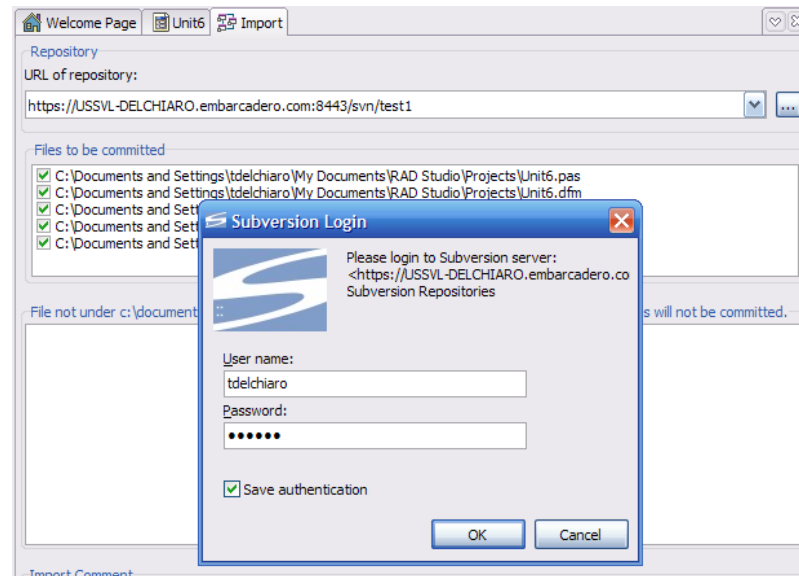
Welcome Page | Unit6 | Import

Repository

URL of repository:

https://USSVL-DELCHIARO.embarcadero.com:8443/svn/test1

...

Files to be committed

C:\Documents and Settings\tdelchiaro\My Documents\RAD Studio\Projects\Unit6.pas
C:\Documents and Settings\tdelchiaro\My Documents\RAD Studio\Projects\Unit6.dfm
C:\Documents and Sett
C:\Documents and Sett
C:\Documents and Sett

File not under c:\document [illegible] s will not be committed.

Subversion Login

Please login to Subversion server:
<https://USSVL-DELCHIARO.embarcadero.co
Subversion Repositories

User name:
tdelchiaro
Password:
••••••

Save authentication

OK
Cancel

Import Comment